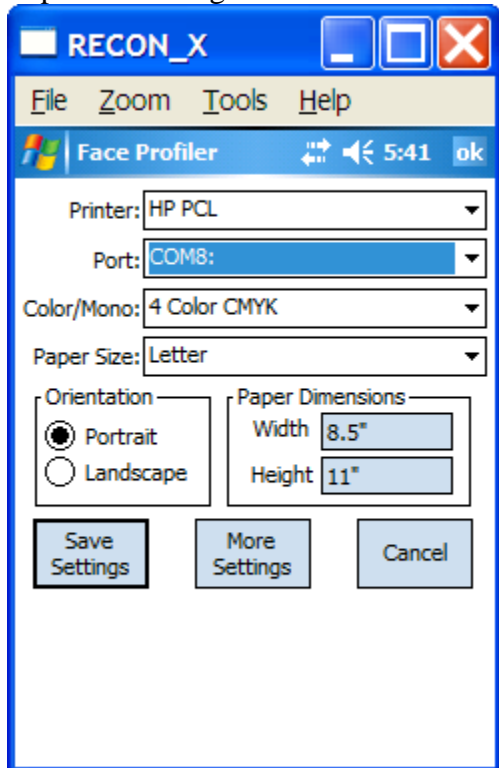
RECON_X

File Zoom Tools Help

Face Profiler 5:41 ok

Printer: HP PCL

Port: COM8:

Color/Mono: 4 Color CMYK

Paper Size: Letter

Orientation
Portrait
Landscape

Paper Dimensions
Width 8.5"
Height 11"

Save Settings

More Settings

Cancel